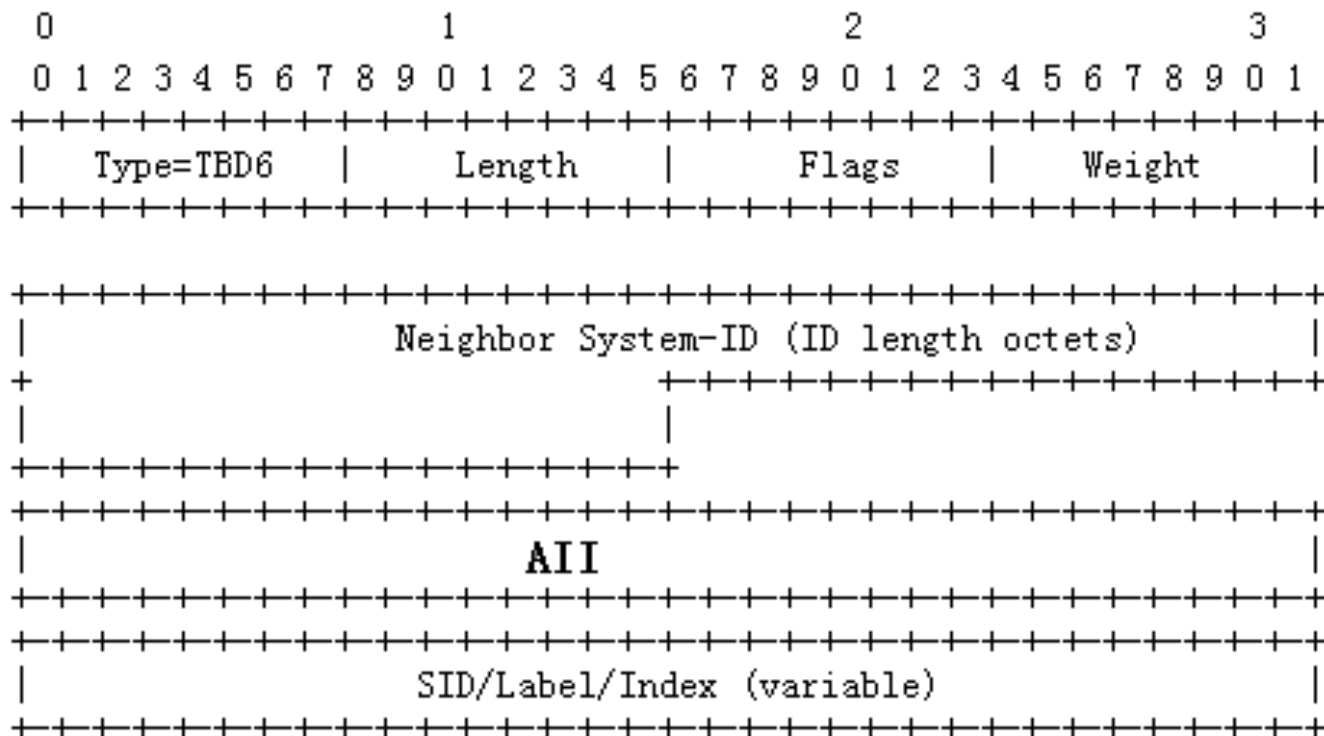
0                   1                   2                   3
0 1 2 3 4 5 6 7 8 9 0 1 2 3 4 5 6 7 8 9 0 1 2 3 4 5 6 7 8 9 0 1
+-+-+-+-+-+-+-+-+-+-+-+-+-+-+-+-+-+-+-+-+-+-+-+-+-+-+-+-+-+-+-+-+
|   Type=TBD6   |     Length    |     Flags     |     Weight    |
+-+-+-+-+-+-+-+-+-+-+-+-+-+-+-+-+-+-+-+-+-+-+-+-+-+-+-+-+-+-+-+-+

+-+-+-+-+-+-+-+-+-+-+-+-+-+-+-+-+-+-+-+-+-+-+-+-+-+-+-+-+-+-+-+-+
|            Neighbor System-ID (ID length octets)              |
+                               +-+-+-+-+-+-+-+-+-+-+-+-+-+-+-+-+
|                               |
+-+-+-+-+-+-+-+-+-+-+-+-+-+-+-+-+
+-+-+-+-+-+-+-+-+-+-+-+-+-+-+-+-+-+-+-+-+-+-+-+-+-+-+-+-+-+-+-+-+
|                          AII                                  |
+-+-+-+-+-+-+-+-+-+-+-+-+-+-+-+-+-+-+-+-+-+-+-+-+-+-+-+-+-+-+-+-+
+-+-+-+-+-+-+-+-+-+-+-+-+-+-+-+-+-+-+-+-+-+-+-+-+-+-+-+-+-+-+-+-+
|                 SID/Label/Index (variable)                    |
+-+-+-+-+-+-+-+-+-+-+-+-+-+-+-+-+-+-+-+-+-+-+-+-+-+-+-+-+-+-+-+-+